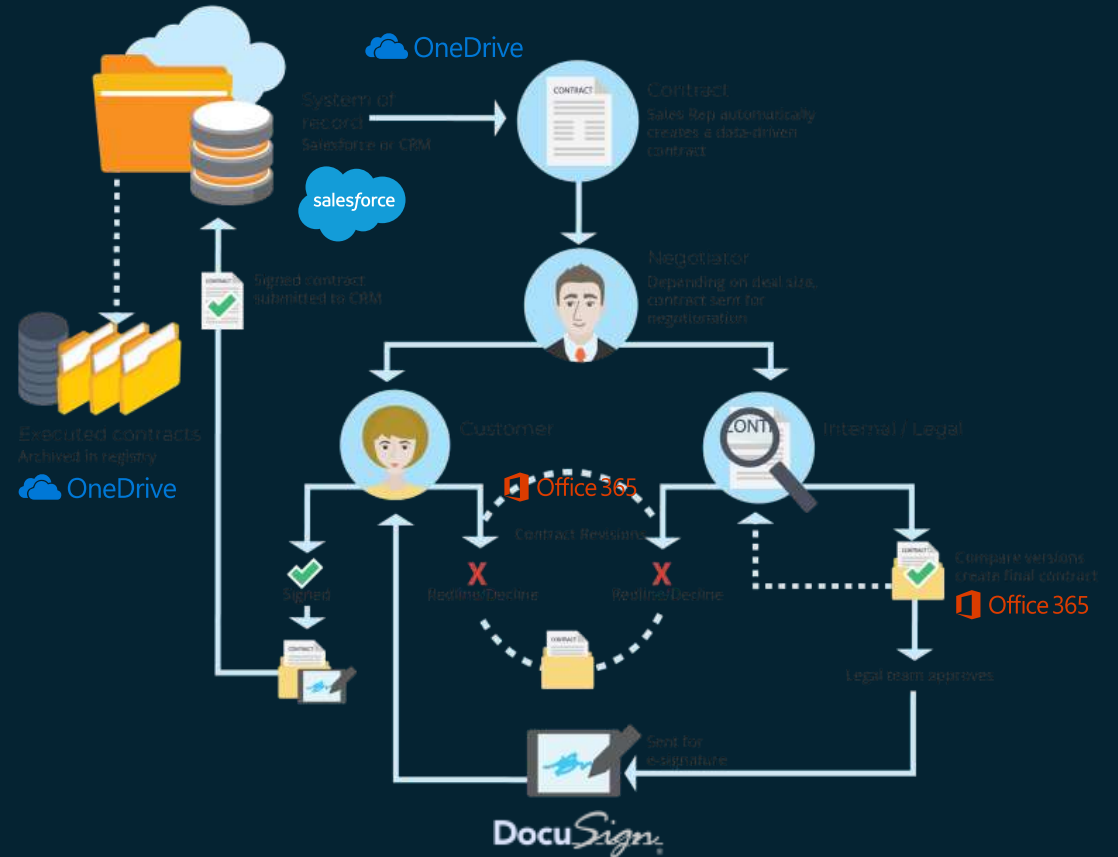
OneDrive

System of record
Salesforce or CRM

salesforce

CONTRACT

Contract
Sales Rep automatically creates a data-driven contract

Negotiator
Depending on deal size, contract sent for negotiatiation

CONTRACT

Signed contract submitted to CRM

Executed contracts
Archived in registry

OneDrive

Customer

CONTI

Internal / Legal

Office 365

Contract Revisions

Signed

X
Redline/Decline

X
Redline/Decline

CONTRACT

CONTRACT

Compare versions create final contract

Office 365

CONTRACT

Legal team approves

Sent for e-signature

DocuSign